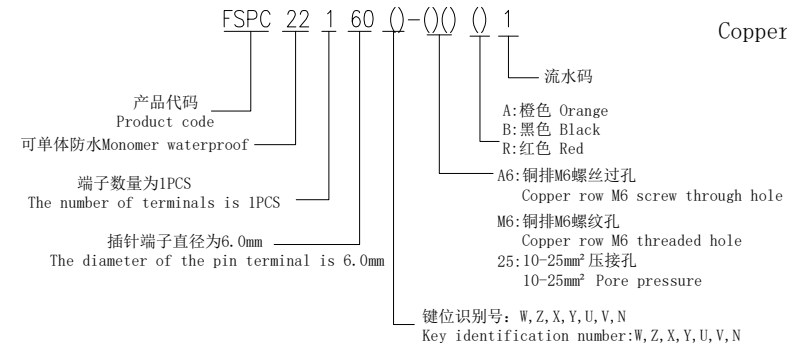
FSPC 22 1 60 ()-()() () 1

Copper

流水码

A:橙色 Orange
B:黑色 Black
R:红色 Red

产品代码
Product code

可单体防水Monomer waterproof

端子数量为1PCS
The number of terminals is 1PCS

A6:铜排M6螺丝过孔
Copper row M6 screw through hole

M6:铜排M6螺纹孔
Copper row M6 threaded hole

插针端子直径为6.0mm
The diameter of the pin terminal is 6.0mm

25:10-25mm² 压接孔
10-25mm² Pore pressure

键位识别号: W,Z,X,Y,U,V,N
Key identification number:W,Z,X,Y,U,V,N